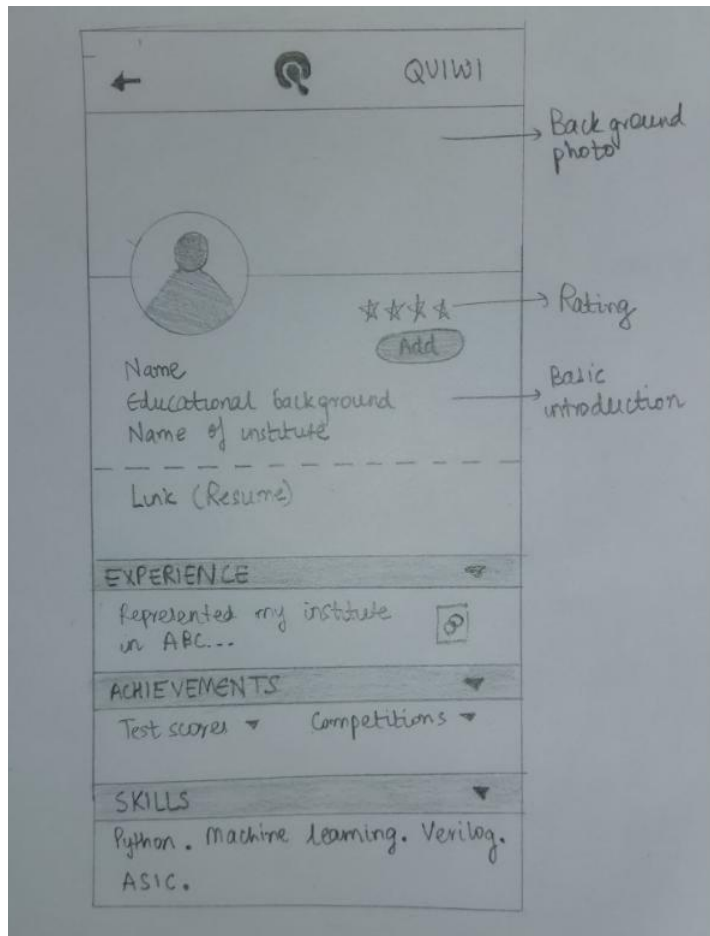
QUIWI

Back ground photo

Rating

Add

Name
Educational background
Name of institute

Basic introduction

Link (Resume)

EXPERIENCE

Represented my institute in ABC...

ACHIEVEMENTS

Test scores Competitions

SKILLS

Python. Machine learning. Verilog. ASIC.